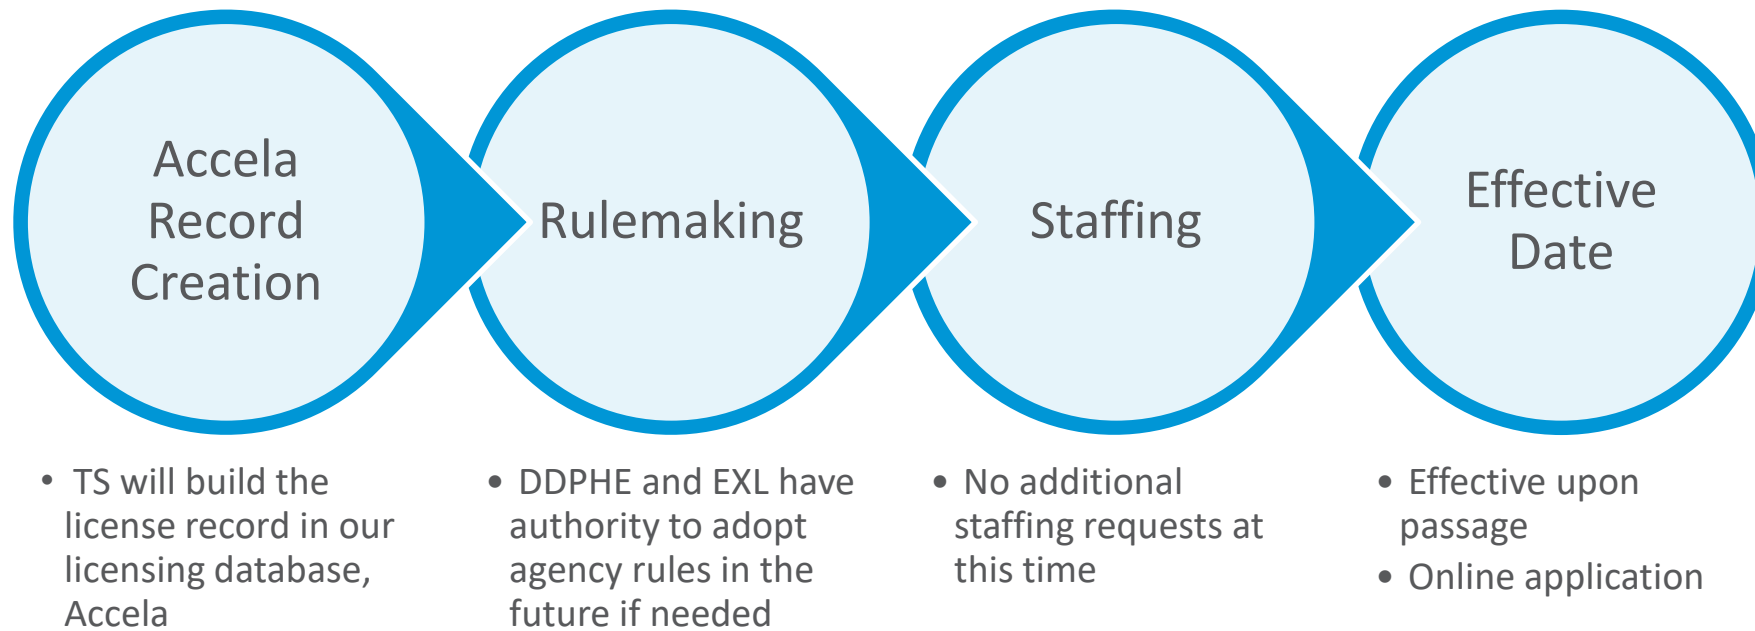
Accela Record Creation

Rulemaking

Staffing

Effective Date

• TS will build the license record in our licensing database, Accela

• DDPHE and EXL have authority to adopt agency rules in the future if needed

• No additional staffing requests at this time

• Effective upon passage
• Online application